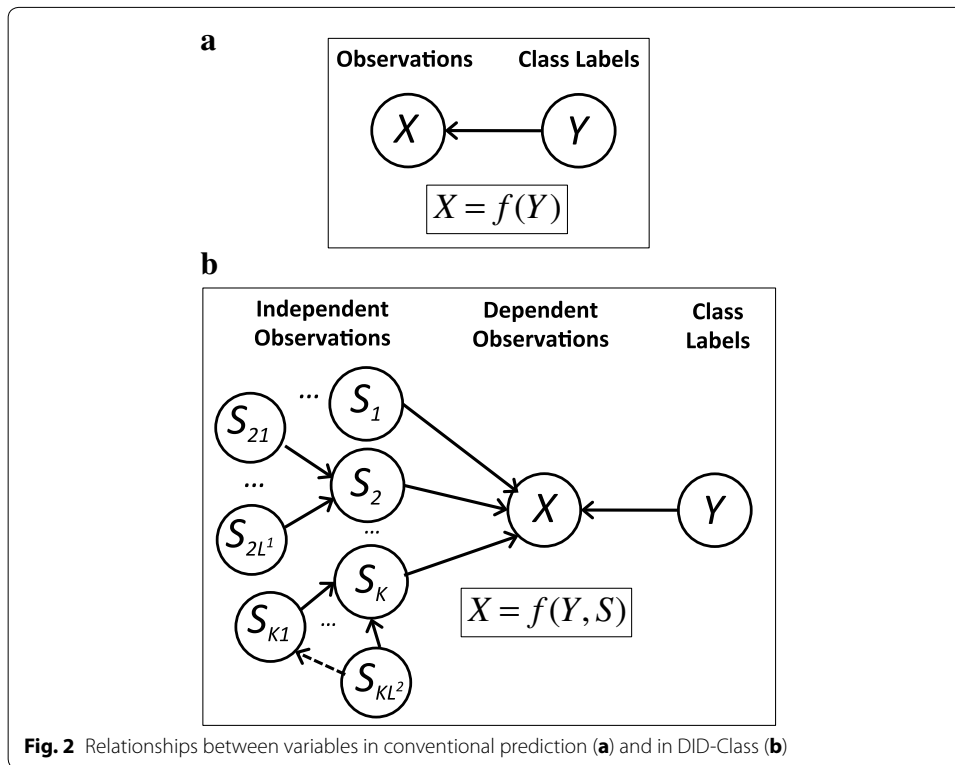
a

Observations Class Labels

$X$ $Y$

$X = f(Y)$

b

Independent Observations Dependent Observations Class Labels

... $S_1$

$S_{21}$

$S_2$

...

$S_{2L^1}$

...

$S_K$

$S_{K1}$ ...

$S_{KL^2}$

$X$ $Y$

$X = f(Y, S)$

Fig. 2 Relationships between variables in conventional prediction (a) and in DID-Class (b)